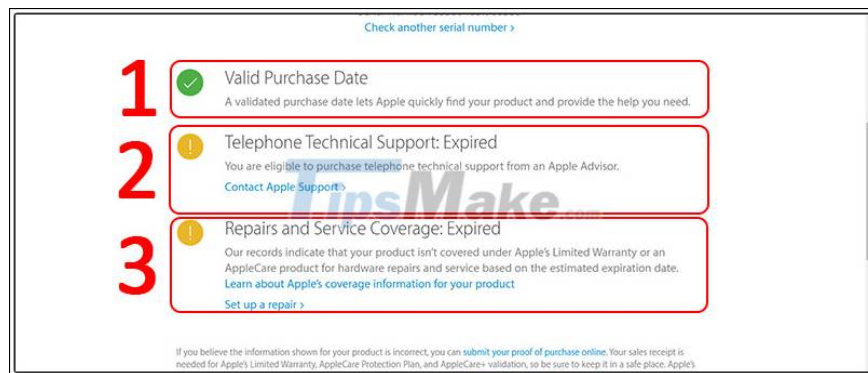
Check another serial number ›

1

Valid Purchase Date

A validated purchase date lets Apple quickly find your product and provide the help you need.

2

Telephone Technical Support: Expired

You are eligible to purchase telephone technical support from an Apple Advisor.

Contact Apple Support ›

TipsMake.com

3

Repairs and Service Coverage: Expired

Our records indicate that your product isn't covered under Apple's Limited Warranty or an AppleCare product for hardware repairs and service based on the estimated expiration date.

Learn about Apple's coverage information for your product

Set up a repair ›

If you believe the information shown for your product is incorrect, you can submit your proof of purchase online. Your sales receipt is needed for Apple's Limited Warranty, AppleCare Protection Plan, and AppleCare+ validation, so be sure to keep it in a safe place. Apple's